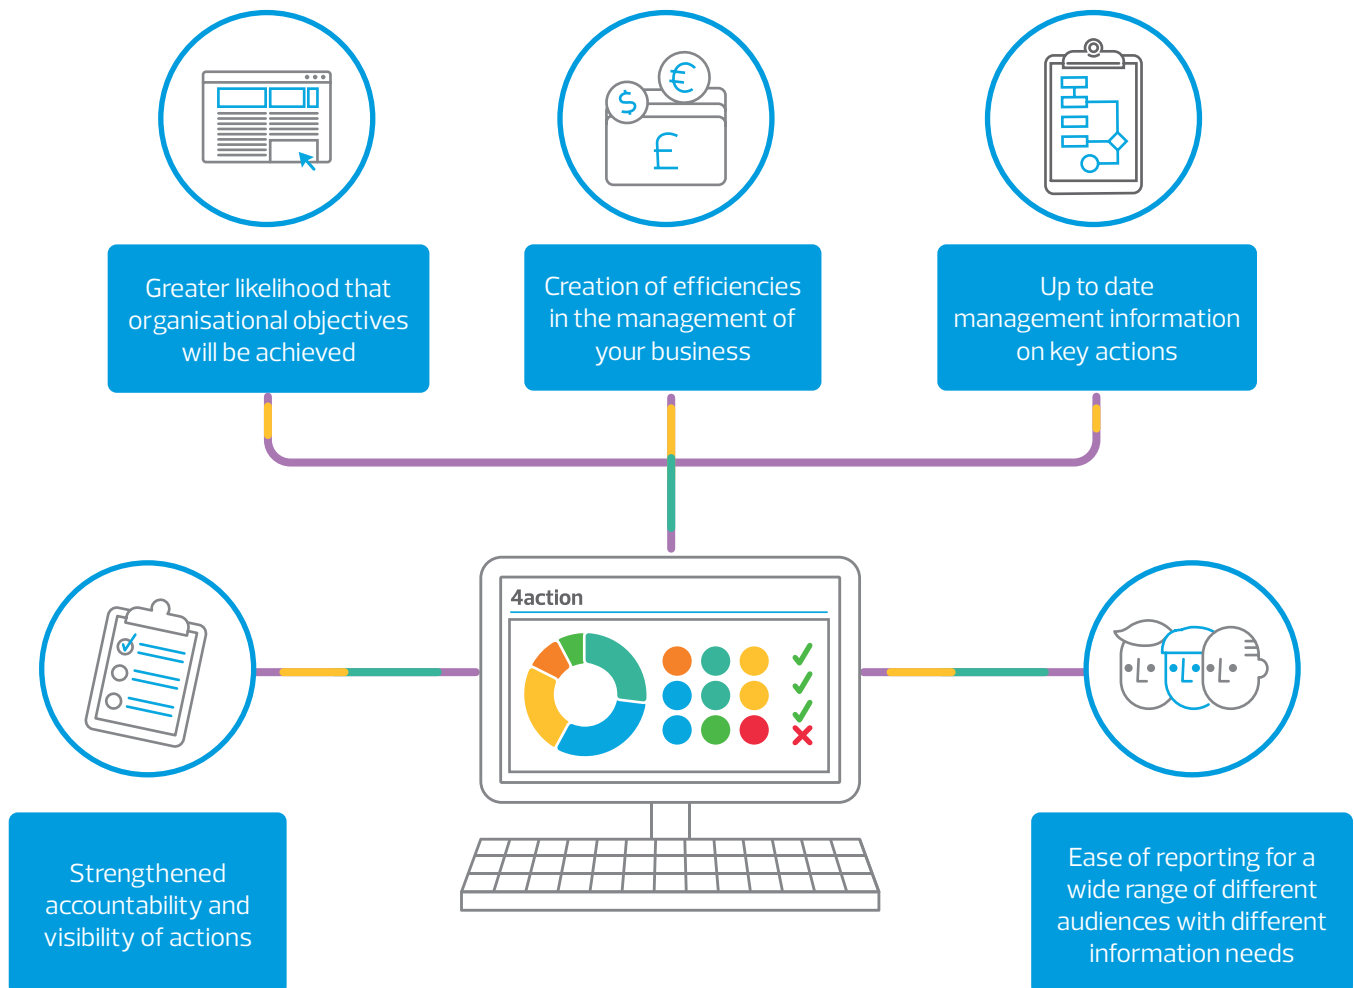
$

€

£

Greater likelihood that organisational objectives will be achieved

Creation of efficiencies in the management of your business

Up to date management information on key actions

4action

Strengthened accountability and visibility of actions

Ease of reporting for a wide range of different audiences with different information needs